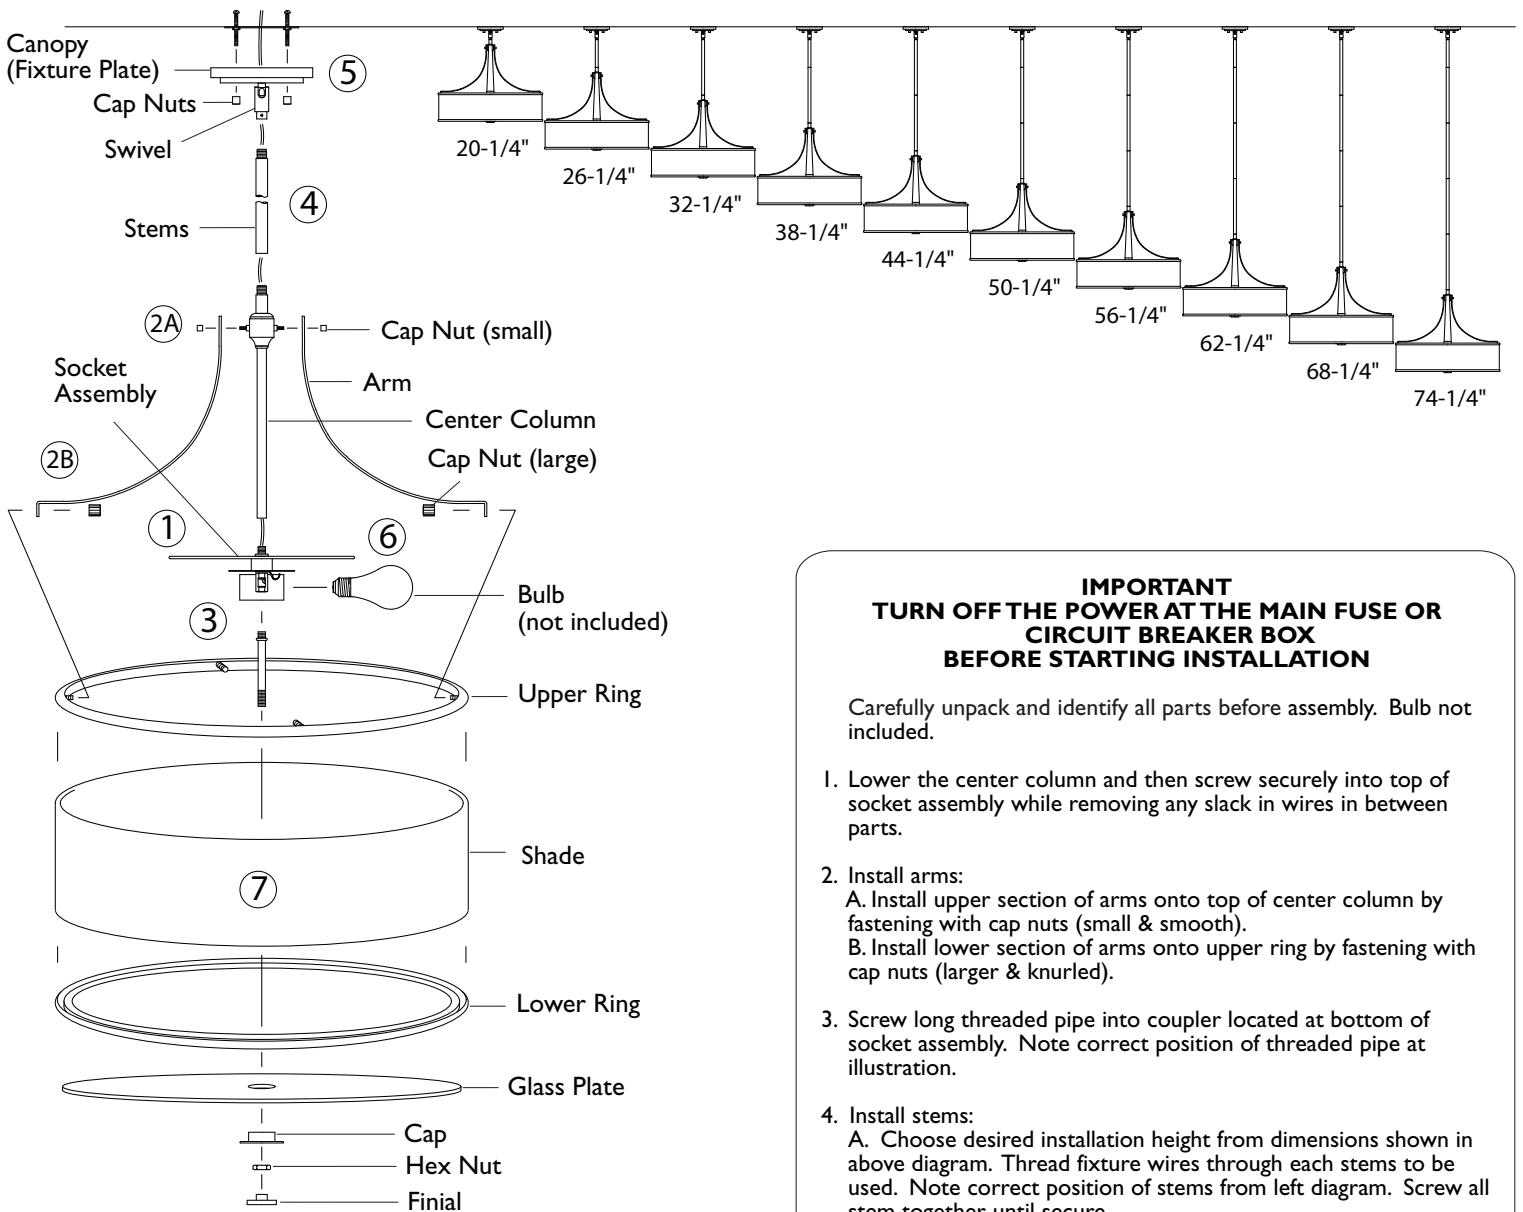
Canopy (Fixture Plate)
5
Cap Nuts
Swivel
4
Stems
2A
Cap Nut (small)
Socket Assembly
Arm
Center Column
2B
Cap Nut (large)
1
6
Bulb (not included)
3
Upper Ring
Shade
7
Lower Ring
Glass Plate
Cap
Hex Nut
Finial

20-1/4"
26-1/4"
32-1/4"
38-1/4"
44-1/4"
50-1/4"
56-1/4"
62-1/4"
68-1/4"
74-1/4"

IMPORTANT
TURN OFF THE POWER AT THE MAIN FUSE OR CIRCUIT BREAKER BOX
BEFORE STARTING INSTALLATION

Carefully unpack and identify all parts before assembly. Bulb not included.

1. Lower the center column and then screw securely into top of socket assembly while removing any slack in wires in between parts.

2. Install arms:
A. Install upper section of arms onto top of center column by fastening with cap nuts (small & smooth).
B. Install lower section of arms onto upper ring by fastening with cap nuts (larger & knurled).

3. Screw long threaded pipe into coupler located at bottom of socket assembly. Note correct position of threaded pipe at illustration.

4. Install stems:
A. Choose desired installation height from dimensions shown in above diagram. Thread fixture wires through each stems to be used. Note correct position of stems from left diagram. Screw all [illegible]